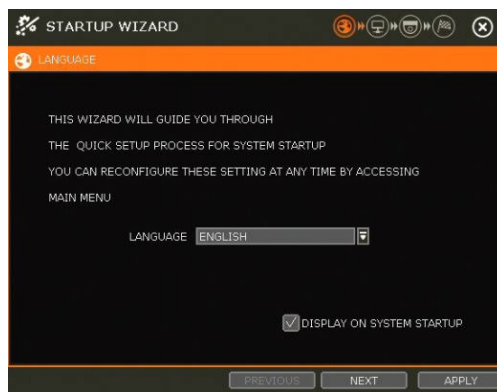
STARTUP WIZARD

LANGUAGE

THIS WIZARD WILL GUIDE YOU THROUGH

THE QUICK SETUP PROCESS FOR SYSTEM STARTUP

YOU CAN RECONFIGURE THESE SETTING AT ANY TIME BY ACCESSING

MAIN MENU

LANGUAGE ENGLISH

DISPLAY ON SYSTEM STARTUP

PREVIOUS NEXT APPLY